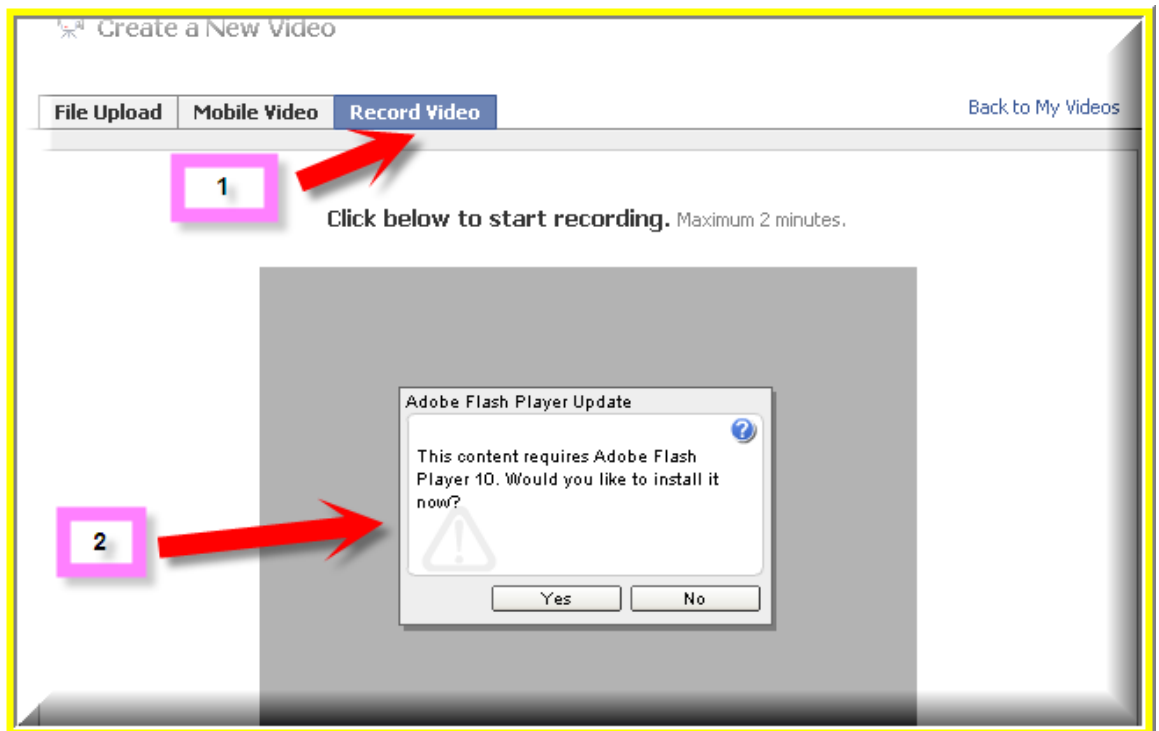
Create a New Video

File Upload | Mobile Video | Record Video

Back to My Videos

1

Click below to start recording. Maximum 2 minutes.

Adobe Flash Player Update

This content requires Adobe Flash Player 10. Would you like to install it now?

2

Yes

No